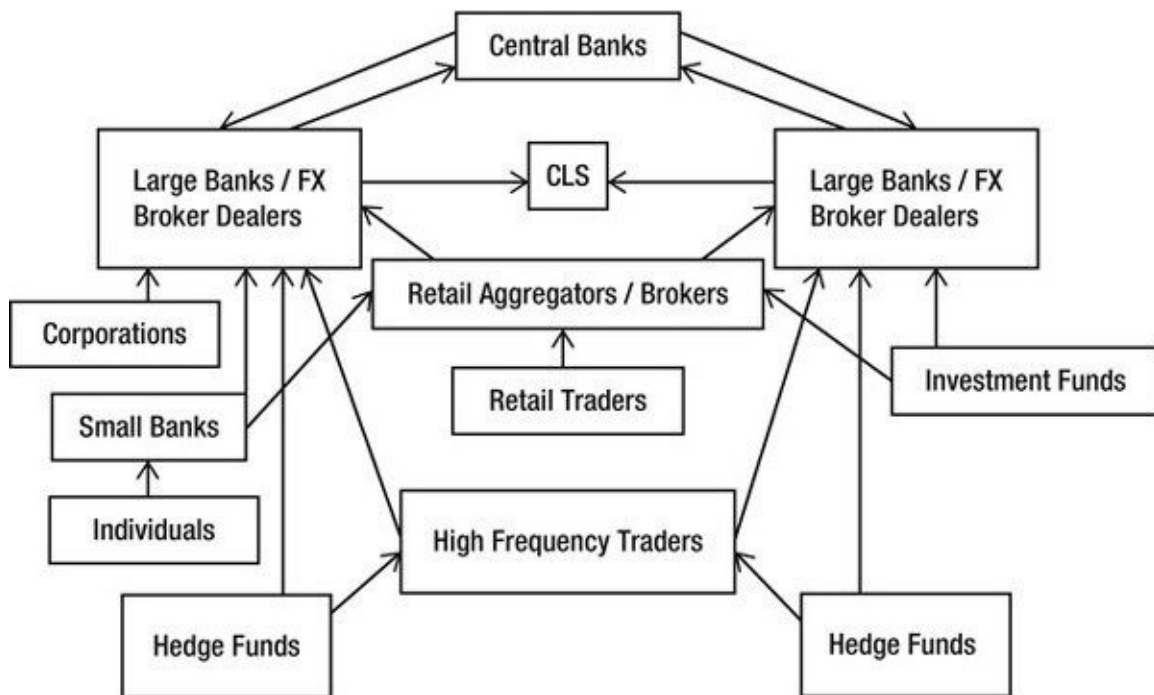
Central Banks

Large Banks / FX Broker Dealers

CLS

Large Banks / FX Broker Dealers

Retail Aggregators / Brokers

Corporations

Investment Funds

Retail Traders

Small Banks

Individuals

High Frequency Traders

Hedge Funds

Hedge Funds